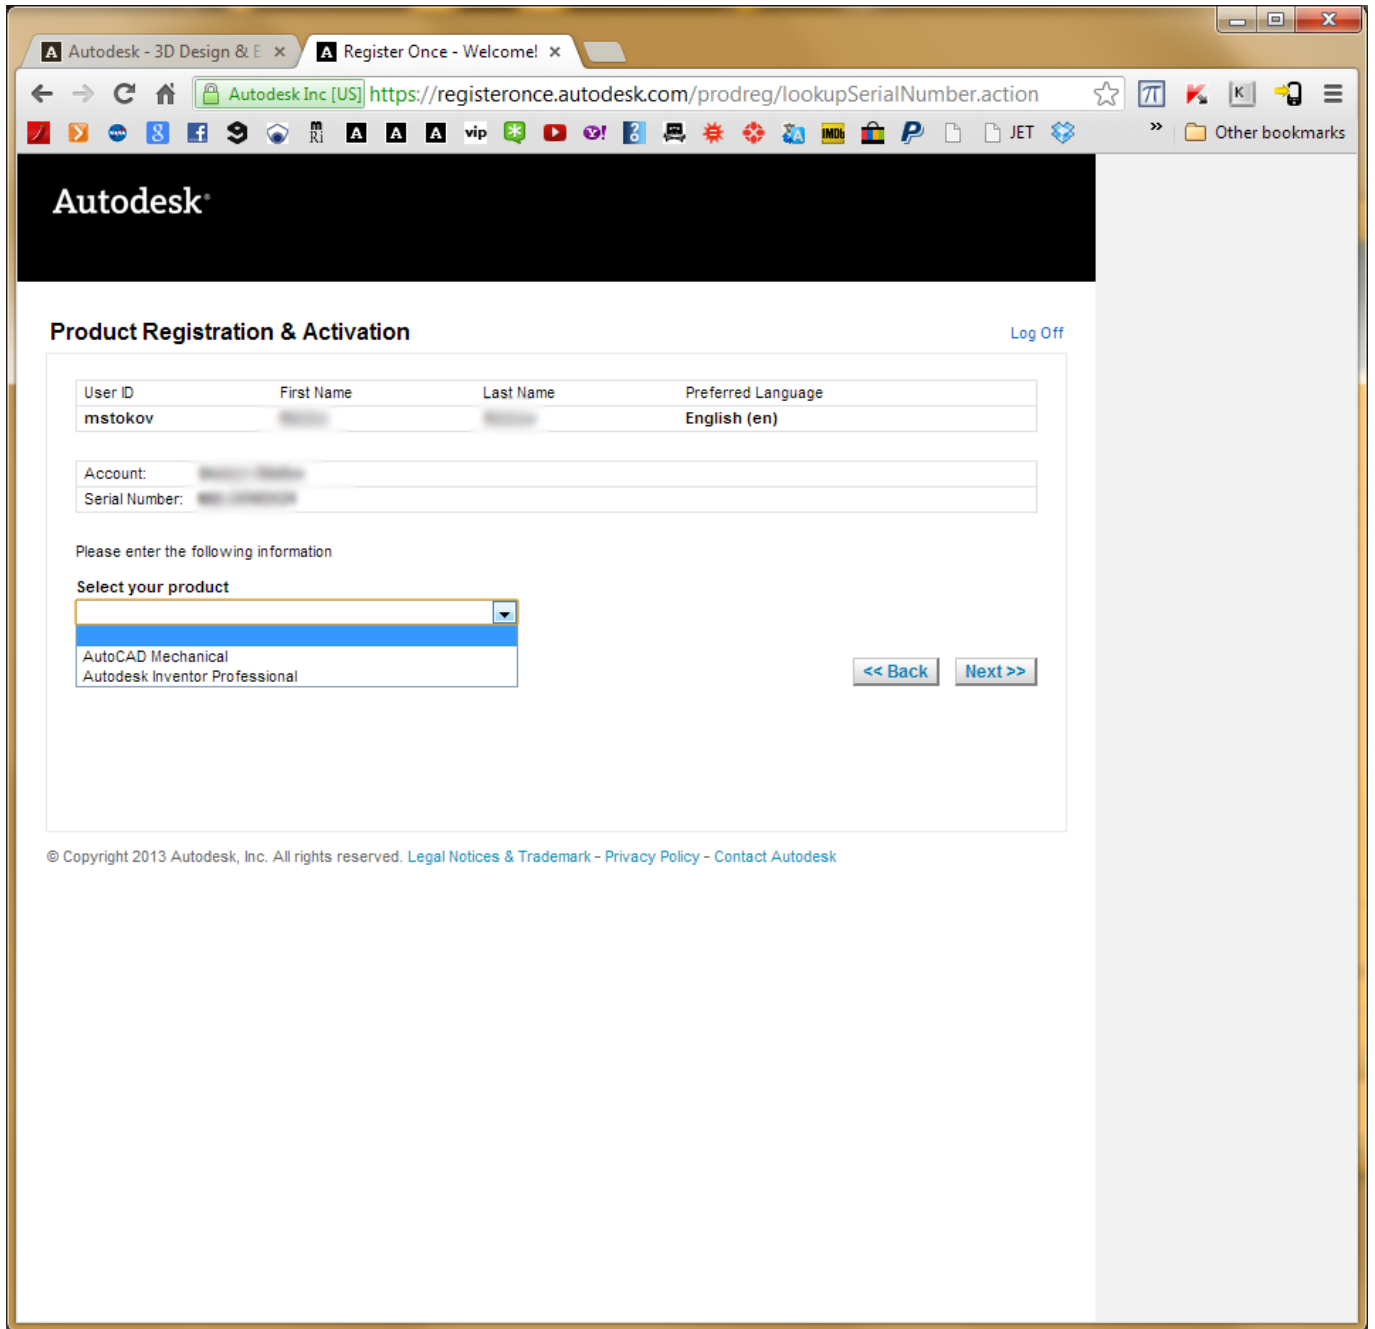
Autodesk - 3D Design & E ×
Register Once - Welcome! ×

Autodesk Inc [US] https://registeronce.autodesk.com/prodreg/lookupSerialNumber.action

vip JET » Other bookmarks

Autodesk

Product Registration & Activation

Log Off

| User ID | First Name | Last Name | Preferred Language |
|---|---|---|---|
| mstokov | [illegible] | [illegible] | English (en) |

| Account: | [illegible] |
|---|---|
| Serial Number: | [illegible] |

Please enter the following information

Select your product

AutoCAD Mechanical
Autodesk Inventor Professional

<< Back
Next >>

© Copyright 2013 Autodesk, Inc. All rights reserved. Legal Notices & Trademark - Privacy Policy - Contact Autodesk